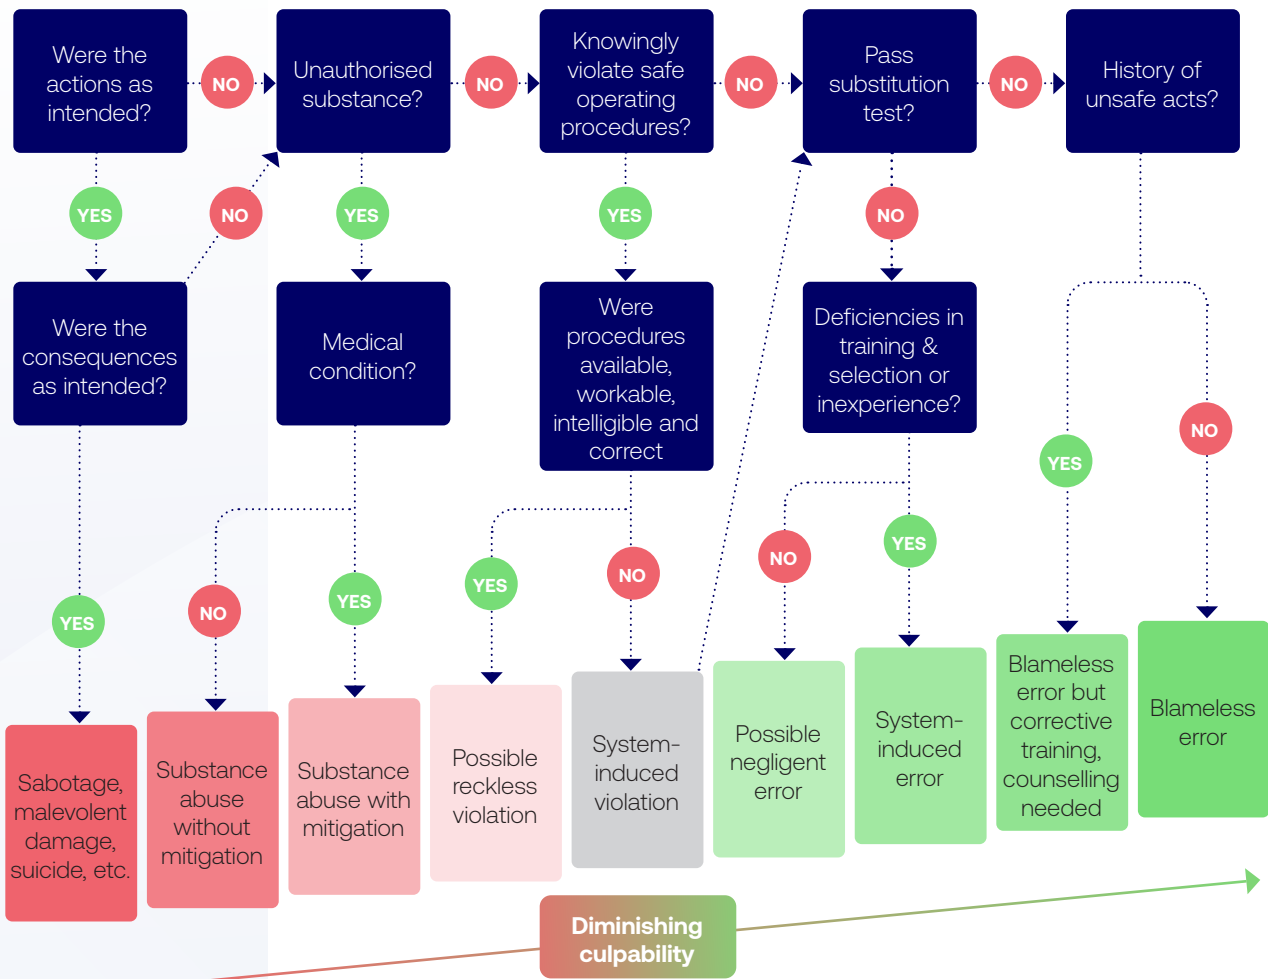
Were the actions as intended?

NO

Unauthorised substance?

NO

Knowingly violate safe operating procedures?

NO

Pass substitution test?

NO

History of unsafe acts?

YES

NO

YES

YES

NO

Were the consequences as intended?

Medical condition?

Were procedures available, workable, intelligible and correct

Deficiencies in training & selection or inexperience?

YES

NO

YES

NO

YES

YES

NO

NO

YES

YES

NO

Sabotage, malevolent damage, suicide, etc.

Substance abuse without mitigation

Substance abuse with mitigation

Possible reckless violation

System-induced violation

Possible negligent error

System-induced error

Blameless error but corrective training, counselling needed

Blameless error

Diminishing culpability